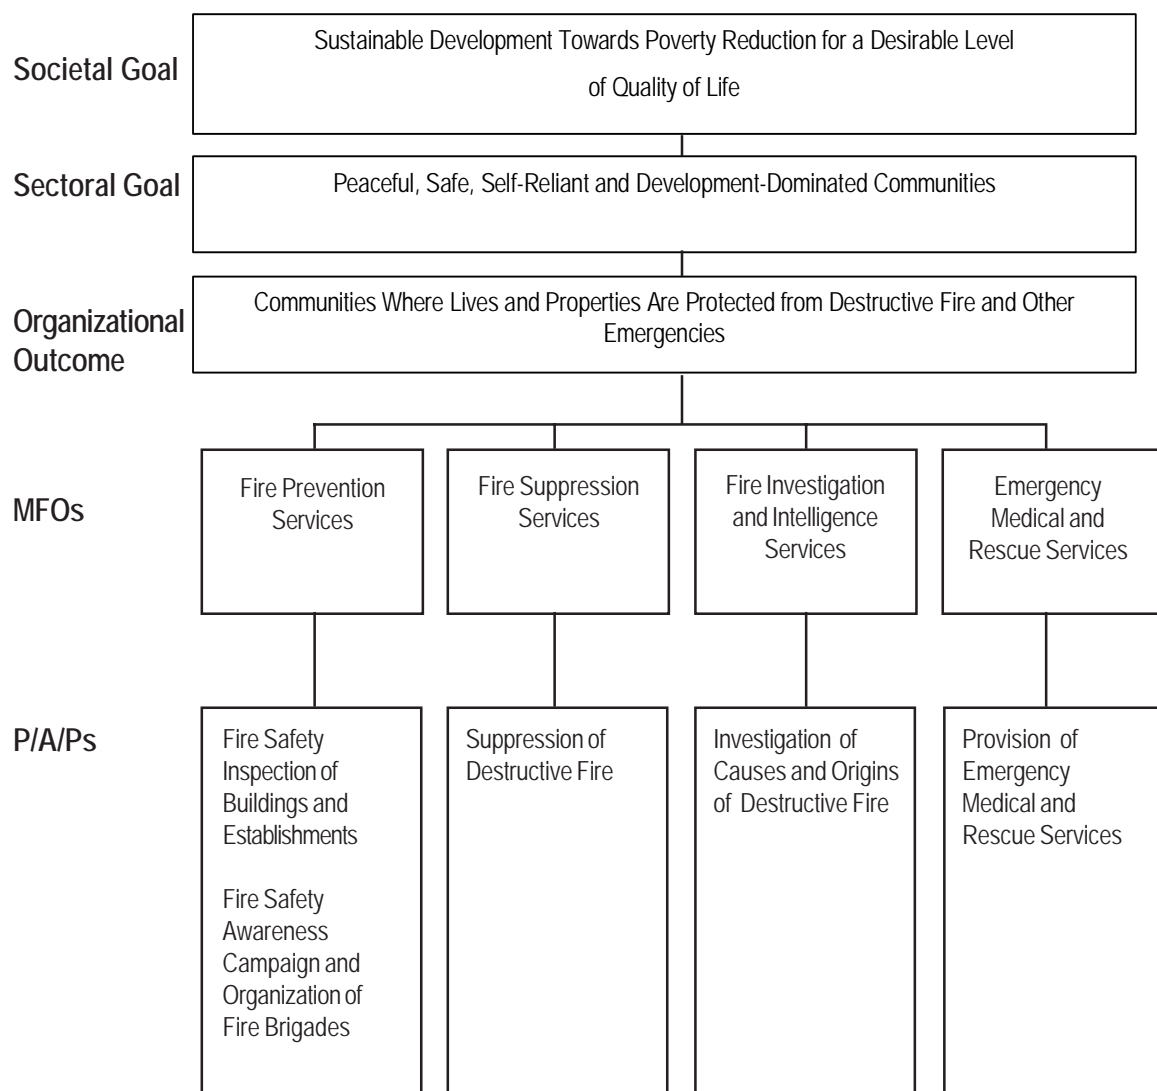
Societal Goal

Sustainable Development Towards Poverty Reduction for a Desirable Level of Quality of Life

Sectoral Goal

Peaceful, Safe, Self-Reliant and Development-Dominated Communities

Organizational Outcome

Communities Where Lives and Properties Are Protected from Destructive Fire and Other Emergencies

MFOs

Fire Prevention Services

Fire Suppression Services

Fire Investigation and Intelligence Services

Emergency Medical and Rescue Services

P/A/Ps

Fire Safety Inspection of Buildings and Establishments

Fire Safety Awareness Campaign and Organization of Fire Brigades

Suppression of Destructive Fire

Investigation of Causes and Origins of Destructive Fire

Provision of Emergency Medical and Rescue Services